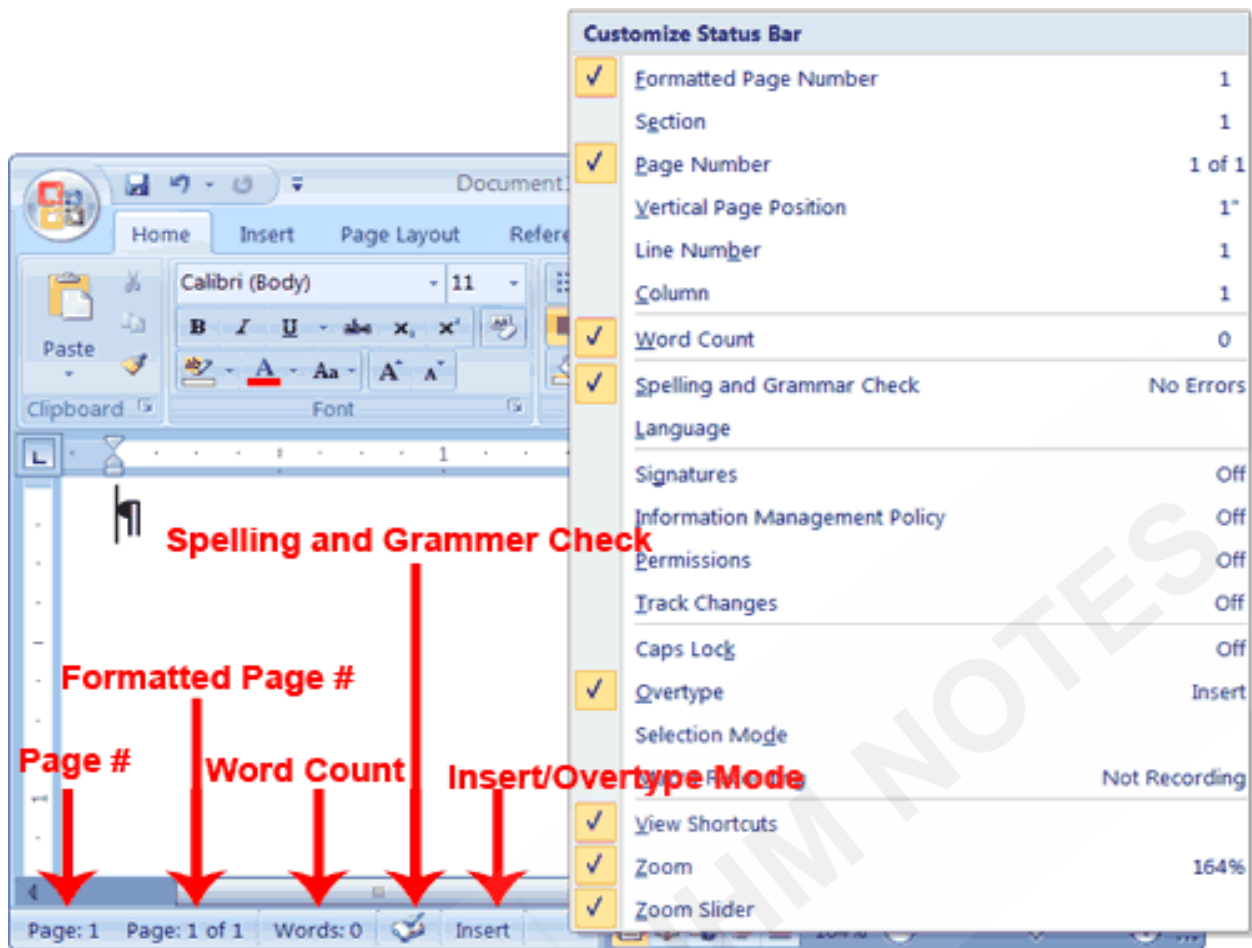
Customize Status Bar

| | | |
|---|---|---|
| ✓ | Formatted Page Number | 1 |
| | Section | 1 |
| ✓ | Page Number | 1 of 1 |
| | Vertical Page Position | 1" |
| | Line Number | 1 |
| | Column | 1 |
| ✓ | Word Count | 0 |
| ✓ | Spelling and Grammar Check | No Errors |
| | Language | |
| | Signatures | Off |
| | Information Management Policy | Off |
| | Permissions | Off |
| | Track Changes | Off |
| | Caps Lock | Off |
| ✓ | Overtype | Insert |
| | Selection Mode | |
| | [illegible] | Not Recording |
| ✓ | View Shortcuts | |
| ✓ | Zoom | 164% |
| ✓ | Zoom Slider | |

Document1

Home Insert Page Layout Refere

Calibri (Body) 11

B I U abe $x_2$ $x^2$

Aa

Paste

Clipboard Font

Spelling and Grammer Check

Formatted Page #

Page #

Word Count

Insert/Overtype Mode

Page: 1 Page: 1 of 1 Words: 0 Insert

HM NOTES